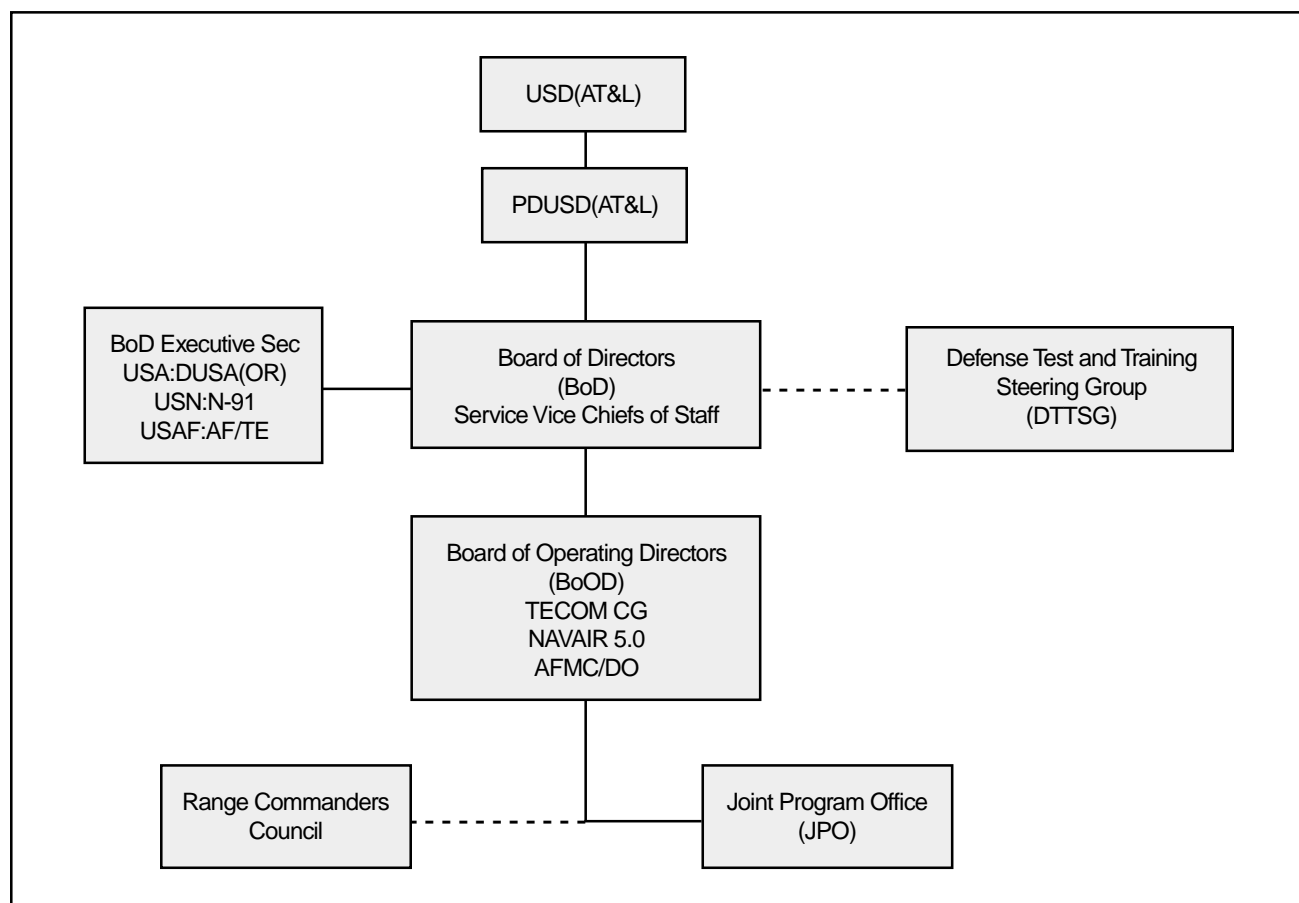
USD(AT&L)

PDUSD(AT&L)

BoD Executive Sec
USA:DUSA(OR)
USN:N-91
USAF:AF/TE

Board of Directors
(BoD)
Service Vice Chiefs of Staff

Defense Test and Training
Steering Group
(DTTSG)

Board of Operating Directors
(BoOD)
TECOM CG
NAVAIR 5.0
AFMC/DO

Range Commanders
Council

Joint Program Office
(JPO)